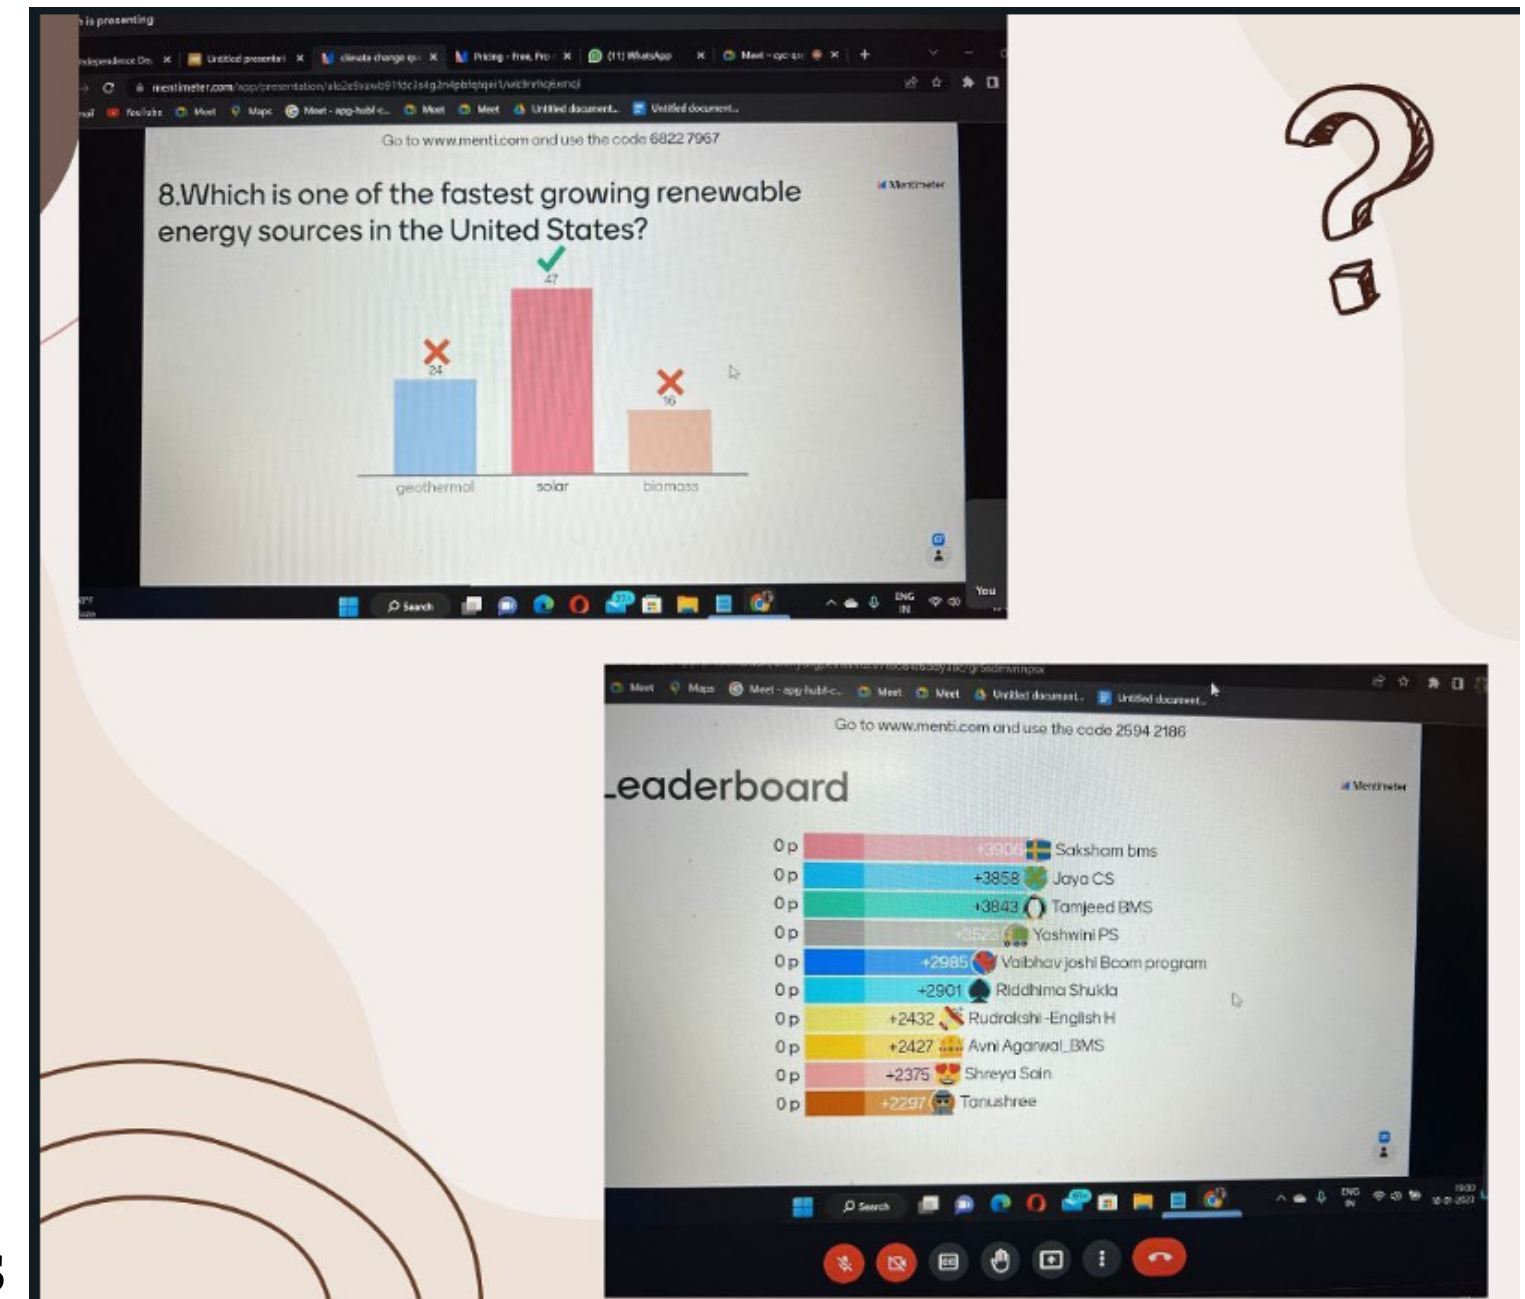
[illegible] is presenting

Untitled presentati × climate change qu × Pricing - Free, Pro × (11) WhatsApp × Meet - cyc-ar ×

mentimeter.com/app/presentation/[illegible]

YouTube Meet Maps Meet - apg-hubl-c... Meet Meet Untitled document... Untitled document...

Go to www.menti.com and use the code 6822 7967

8.Which is one of the fastest growing renewable energy sources in the United States?

Mentimeter

24
47
16

geothermal
solar
biomass

Search

ENG IN

You

Meet Maps Meet - apg-hubl-c... Meet Meet Untitled document... Untitled document...

Go to www.menti.com and use the code 2594 2186

Leaderboard

Mentimeter

| | | |
|---|---|---|
| 0 p | +3906 | Saksham bms |
| 0 p | +3858 | Jaya CS |
| 0 p | +3843 | Tamjeed BMS |
| 0 p | +3522 | Yashwini PS |
| 0 p | +2985 | Vaibhav joshi Bcom program |
| 0 p | +2901 | Riddhima Shukla |
| 0 p | +2432 | Rudraksh -English H |
| 0 p | +2427 | Avni Agarwal_BMS |
| 0 p | +2375 | Shreya Sain |
| 0 p | +2297 | Tanushree |

Search

ENG IN